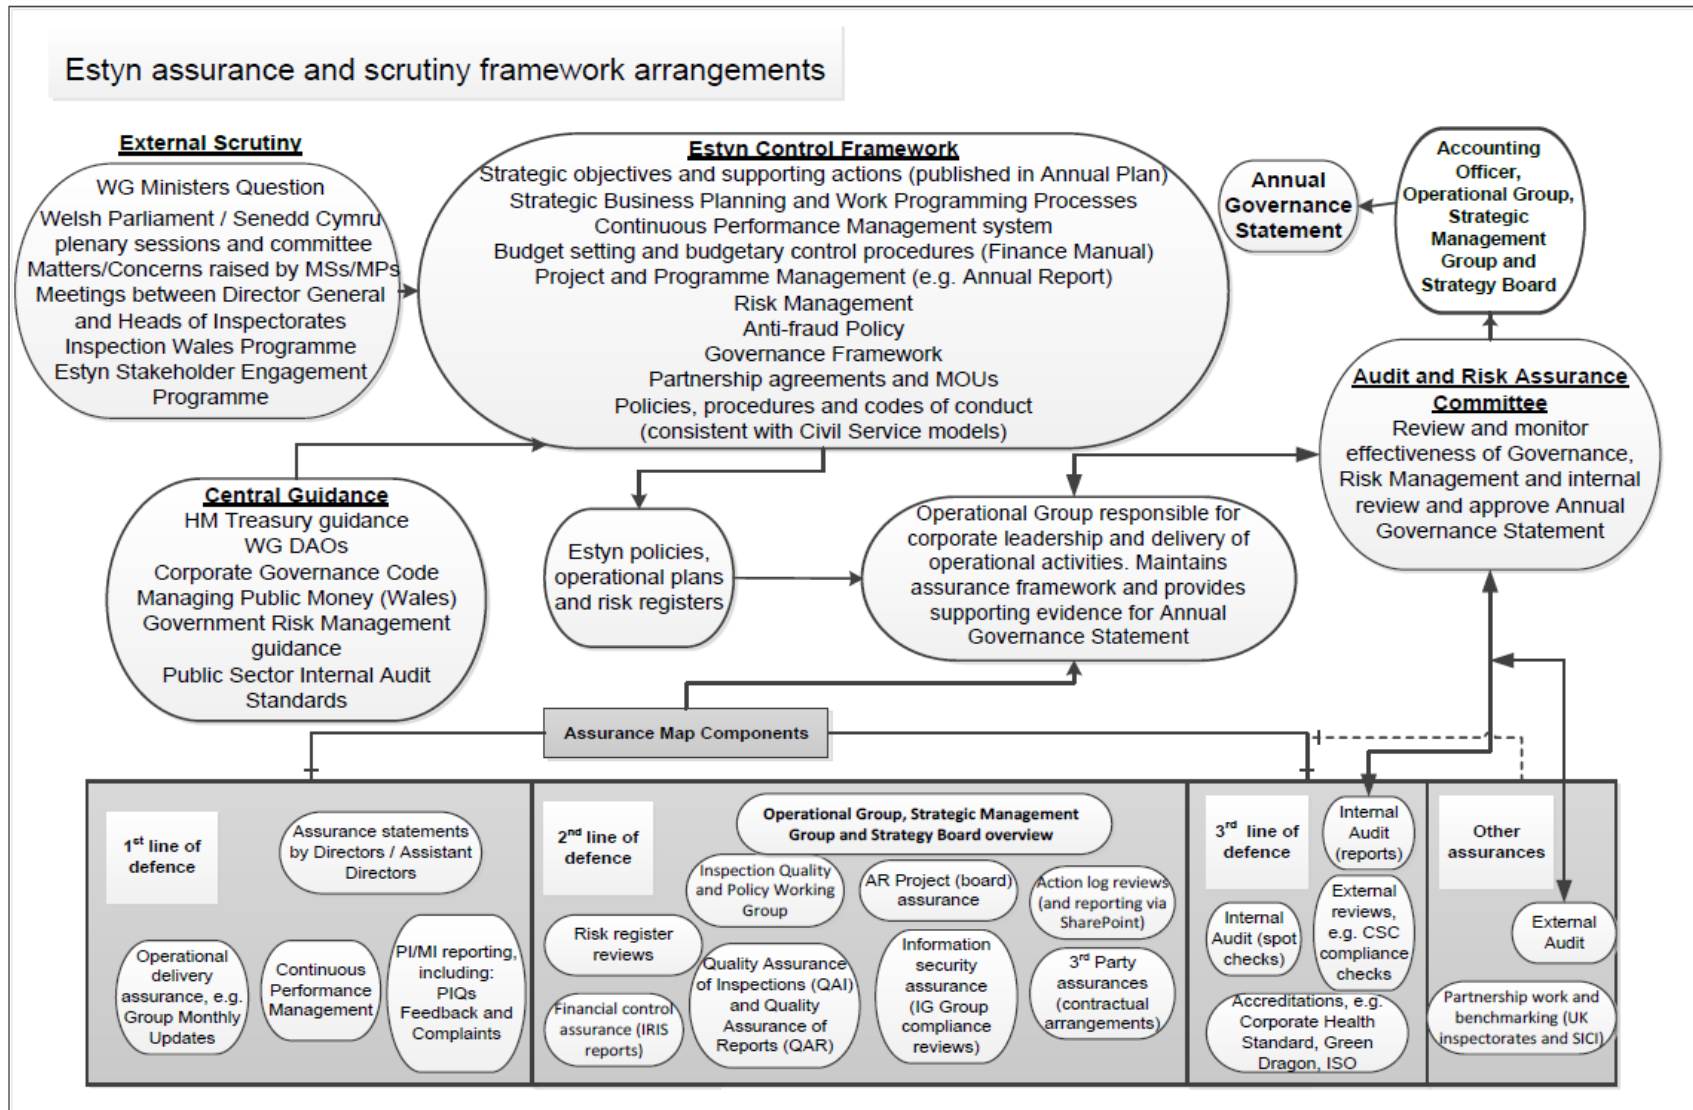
Estyn assurance and scrutiny framework arrangements

External Scrutiny
WG Ministers Question
Welsh Parliament / Senedd Cymru plenary sessions and committee
Matters/Concerns raised by MSs/MPs
Meetings between Director General and Heads of Inspectorates
Inspection Wales Programme
Estyn Stakeholder Engagement Programme

Estyn Control Framework
Strategic objectives and supporting actions (published in Annual Plan)
Strategic Business Planning and Work Programming Processes
Continuous Performance Management system
Budget setting and budgetary control procedures (Finance Manual)
Project and Programme Management (e.g. Annual Report)
Risk Management
Anti-fraud Policy
Governance Framework
Partnership agreements and MOUs
Policies, procedures and codes of conduct (consistent with Civil Service models)

Annual Governance Statement

Accounting Officer, Operational Group, Strategic Management Group and Strategy Board

Audit and Risk Assurance Committee
Review and monitor effectiveness of Governance, Risk Management and internal review and approve Annual Governance Statement

Central Guidance
HM Treasury guidance
WG DAOs
Corporate Governance Code
Managing Public Money (Wales)
Government Risk Management guidance
Public Sector Internal Audit Standards

Estyn policies, operational plans and risk registers

Operational Group responsible for corporate leadership and delivery of operational activities. Maintains assurance framework and provides supporting evidence for Annual Governance Statement

Assurance Map Components

$1^{st}$ line of defence
Assurance statements by Directors / Assistant Directors
Operational delivery assurance, e.g. Group Monthly Updates
Continuous Performance Management
PI/MI reporting, including: PIQs Feedback and Complaints

$2^{nd}$ line of defence
Operational Group, Strategic Management Group and Strategy Board overview
Inspection Quality and Policy Working Group
AR Project (board) assurance
Action log reviews (and reporting via SharePoint)
Risk register reviews
Financial control assurance (IRIS reports)
Quality Assurance of Inspections (QAI) and Quality Assurance of Reports (QAR)
Information security assurance (IG Group compliance reviews)
$3^{rd}$ Party assurances (contractual arrangements)

$3^{rd}$ line of defence
Internal Audit (reports)
Internal Audit (spot checks)
External reviews, e.g. CSC compliance checks
Accreditations, e.g. Corporate Health Standard, Green Dragon, ISO

Other assurances
External Audit
Partnership work and benchmarking (UK inspectorates and SICI)